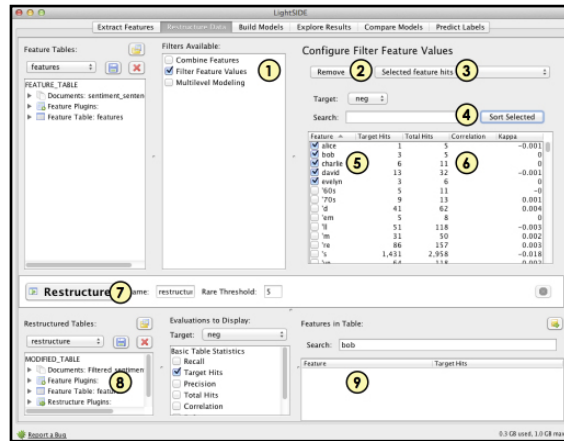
LightSIDE

Extract Features | Restructure Data | Build Models | Explore Results | Compare Models | Predict Labels

Feature Tables:
features
FEATURE_TABLE
Documents: sentiment_senten
Feature Plugins:
Feature Table: features

Filters Available:
Combine Features
Filter Feature Values
Multilevel Modeling
1

Configure Filter Feature Values
Remove 2 Selected feature hits 3
Target: neg
Search: 4 Sort Selected

| Feature | Target Hits | Total Hits | Correlation | Kappa |
|---|---|---|---|---|
| alice | 1 | 5 | | -0.001 |
| bob | 3 | 5 | | 0 |
| charlie | 6 | 11 | | 0 |
| david | 13 | 32 | | -0.001 |
| evelyn | 3 | 6 | | 0 |
| '60s | 5 | 11 | | -0 |
| '70s | 9 | 13 | | 0.001 |
| 'd | 41 | 62 | | 0.004 |
| 'em | 5 | 8 | | 0 |
| 'll | 51 | 118 | | -0.003 |
| 'm | 31 | 50 | | 0.002 |
| 're | 86 | 157 | | 0.003 |
| 's | 1,431 | 2,958 | | -0.018 |
| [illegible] | 84 | 118 | | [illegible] |

5 6

Restructure 7 Name: restructur Rare Threshold: 5

Restructured Tables:
restructure
MODIFIED_TABLE
Documents: Filtered sentimen
Feature Plugins:
Feature Table: featu
Restructure Plugins:
8

Evaluations to Display:
Target: neg
Basic Table Statistics
Recall
Target Hits
Precision
Total Hits
Correlation

Features in Table:
Search: bob

| Feature | Target Hits |
|---|---|

9

Report a Bug
0.3 GB used, 1.0 GB max